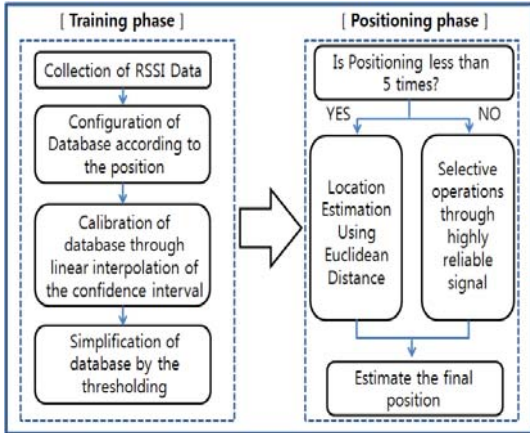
[ Training phase ]

Collection of RSSI Data

Configuration of Database according to the position

Calibration of database through linear interpolation of the confidence interval

Simplification of database by the thresholding

[ Positioning phase ]

Is Positioning less than 5 times?

YES

NO

Location Estimation Using Euclidean Distance

Selective operations through highly reliable signal

Estimate the final position